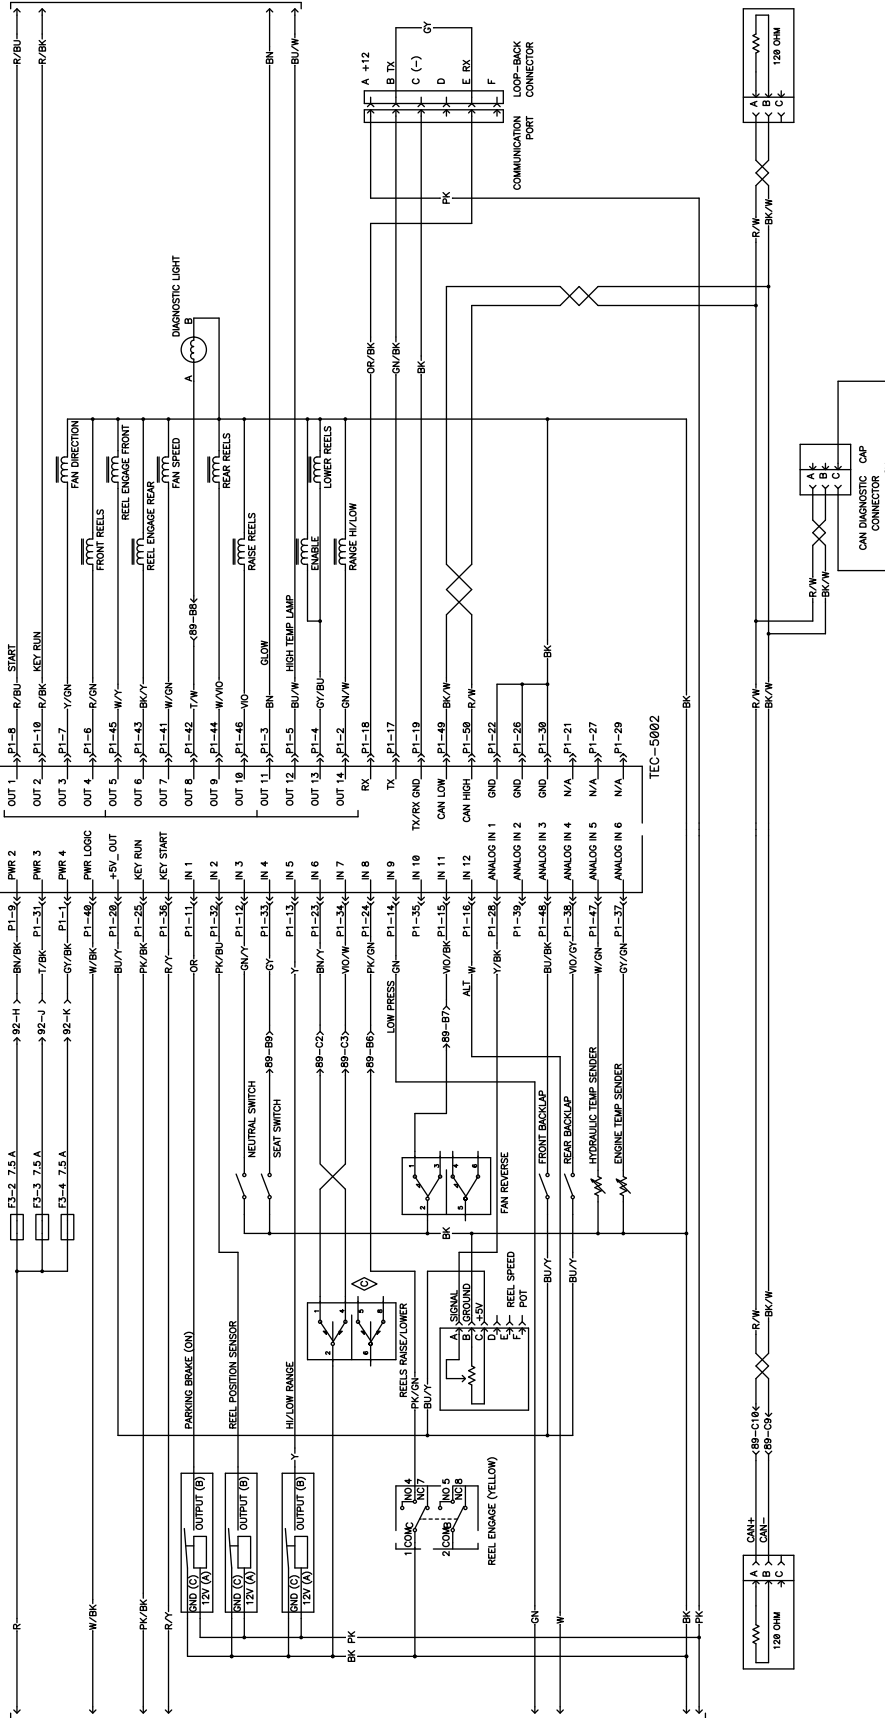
R/BU
R/BK
BN
BU/W
R
W/BK
PK/BK
R/Y
GN
W
BK
PK

F3-2 7.5 A
F3-3 7.5 A
F3-4 7.5 A
92-H
92-J
92-K
BN/BK
T/BK
GY/BK
W/BK
BU/Y
PK/BK
R/Y
OR
PK/BU
GN/Y
GY
Y
BN/Y
VIO/W
PK/GN
GN
VIO/BK
W
Y/BK
BU/BK
VIO/GY
W/GN
GY/GN

P1-9
P1-31
P1-1
P1-40
P1-20
P1-25
P1-36
P1-11
P1-32
P1-12
P1-33
P1-13
P1-23
P1-34
P1-24
P1-14
P1-35
P1-15
P1-16
P1-28
P1-39
P1-48
P1-38
P1-47
P1-37

PWR 2
PWR 3
PWR 4
PWR LOGIC
+5V_OUT
KEY RUN
KEY START
IN 1
IN 2
IN 3
IN 4
IN 5
IN 6
IN 7
IN 8
IN 9
IN 10
IN 11
IN 12
ANALOG IN 1
ANALOG IN 2
ANALOG IN 3
ANALOG IN 4
ANALOG IN 5
ANALOG IN 6

OUT 1
OUT 2
OUT 3
OUT 4
OUT 5
OUT 6
OUT 7
OUT 8
OUT 9
OUT 10
OUT 11
OUT 12
OUT 13
OUT 14
RX
TX
TX/RX GND
CAN LOW
CAN HIGH
GND
GND
GND
N/A
N/A
N/A

P1-8
P1-10
P1-7
P1-6
P1-45
P1-43
P1-41
P1-42
P1-44
P1-46
P1-3
P1-5
P1-4
P1-2
P1-18
P1-17
P1-19
P1-49
P1-50
P1-22
P1-26
P1-30
P1-21
P1-27
P1-29

TEC-5002

R/BU START
R/BK KEY RUN
Y/GN
R/GN
W/Y
BK/Y
W/GN
T/W
W/VIO
VIO
BN GLOW
BU/W HIGH TEMP LAMP
GY/BU
GN/W
BK/W
R/W
BK

89-B8
FAN DIRECTION
FRONT REELS
REEL ENGAGE FRONT
REEL ENGAGE REAR
FAN SPEED
REAR REELS
RAISE REELS
ENABLE
LOWER REELS
RANGE HI/LOW

DIAGNOSTIC LIGHT
A
B

OR/BK
GN/BK
BK
PK
GY

A +12
B TX
C (−)
D
E RX
F
COMMUNICATION PORT
LOOP-BACK CONNECTOR

A
B
C
120 OHM
R/W
BK/W

CAN DIAGNOSTIC CAP CONNECTOR
A
B
C
R/W
BK/W

89-B9
89-C2
89-C3
89-B6
89-B7
LOW PRESS
ALT
NEUTRAL SWITCH
SEAT SWITCH
FAN REVERSE
FRONT BACKLAP
REAR BACKLAP
HYDRAULIC TEMP SENDER
ENGINE TEMP SENDER
BK
BU/Y
BU/Y

REELS RAISE/LOWER
PK/GN
BU/Y
1 4 2 3 5 6
1 3 2 4 5 6

SIGNAL
GROUND
+5V
A
B
C
D
E
F
REEL SPEED POT

PARKING BRAKE (ON)
REEL POSITION SENSOR
HI/LOW RANGE
Y
OUTPUT (B)
GND (C)
12V (A)
OUTPUT (B)
GND (C)
12V (A)
OUTPUT (B)
GND (C)
12V (A)
BK PK
BK

1 COM C
NO 4
NC 7
2 COM B
NO 5
NC 8
REEL ENGAGE (YELLOW)

R/W
BK/W
89-C10
89-C9
CAN+
CAN−
A
B
C
120 OHM